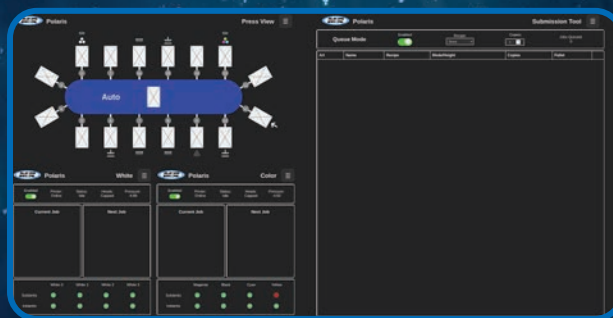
Polaris

Press View

Auto

Polaris

White

Enabled

Current Job

Next Job

White 1

White 2

White 3

White 4

Polaris

Color

Enabled

Current Job

Next Job

Magenta

Black

Cyan

Yellow

Polaris

Submission Tool

Queue Mode

Enabled

Name

Recipe

Copies

Status